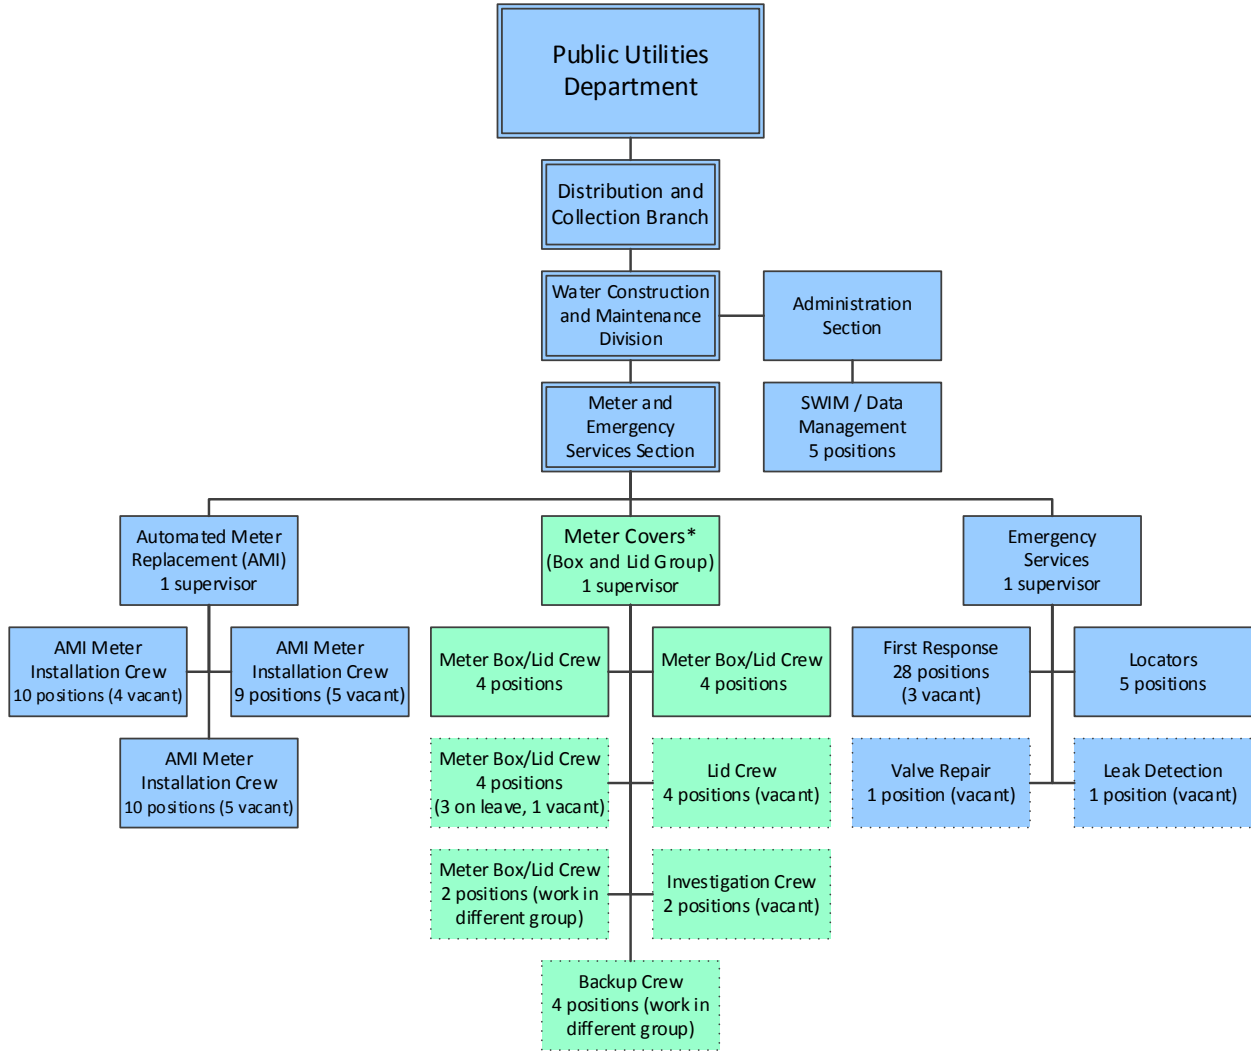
Public Utilities Department

Distribution and Collection Branch

Water Construction and Maintenance Division

Administration Section

Meter and Emergency Services Section

SWIM / Data Management 5 positions

Automated Meter Replacement (AMI) 1 supervisor

Meter Covers* (Box and Lid Group) 1 supervisor

Emergency Services 1 supervisor

AMI Meter Installation Crew 10 positions (4 vacant)

AMI Meter Installation Crew 9 positions (5 vacant)

AMI Meter Installation Crew 10 positions (5 vacant)

Meter Box/Lid Crew 4 positions

Meter Box/Lid Crew 4 positions

Meter Box/Lid Crew 4 positions (3 on leave, 1 vacant)

Lid Crew 4 positions (vacant)

Meter Box/Lid Crew 2 positions (work in different group)

Investigation Crew 2 positions (vacant)

Backup Crew 4 positions (work in different group)

First Response 28 positions (3 vacant)

Locators 5 positions

Valve Repair 1 position (vacant)

Leak Detection 1 position (vacant)